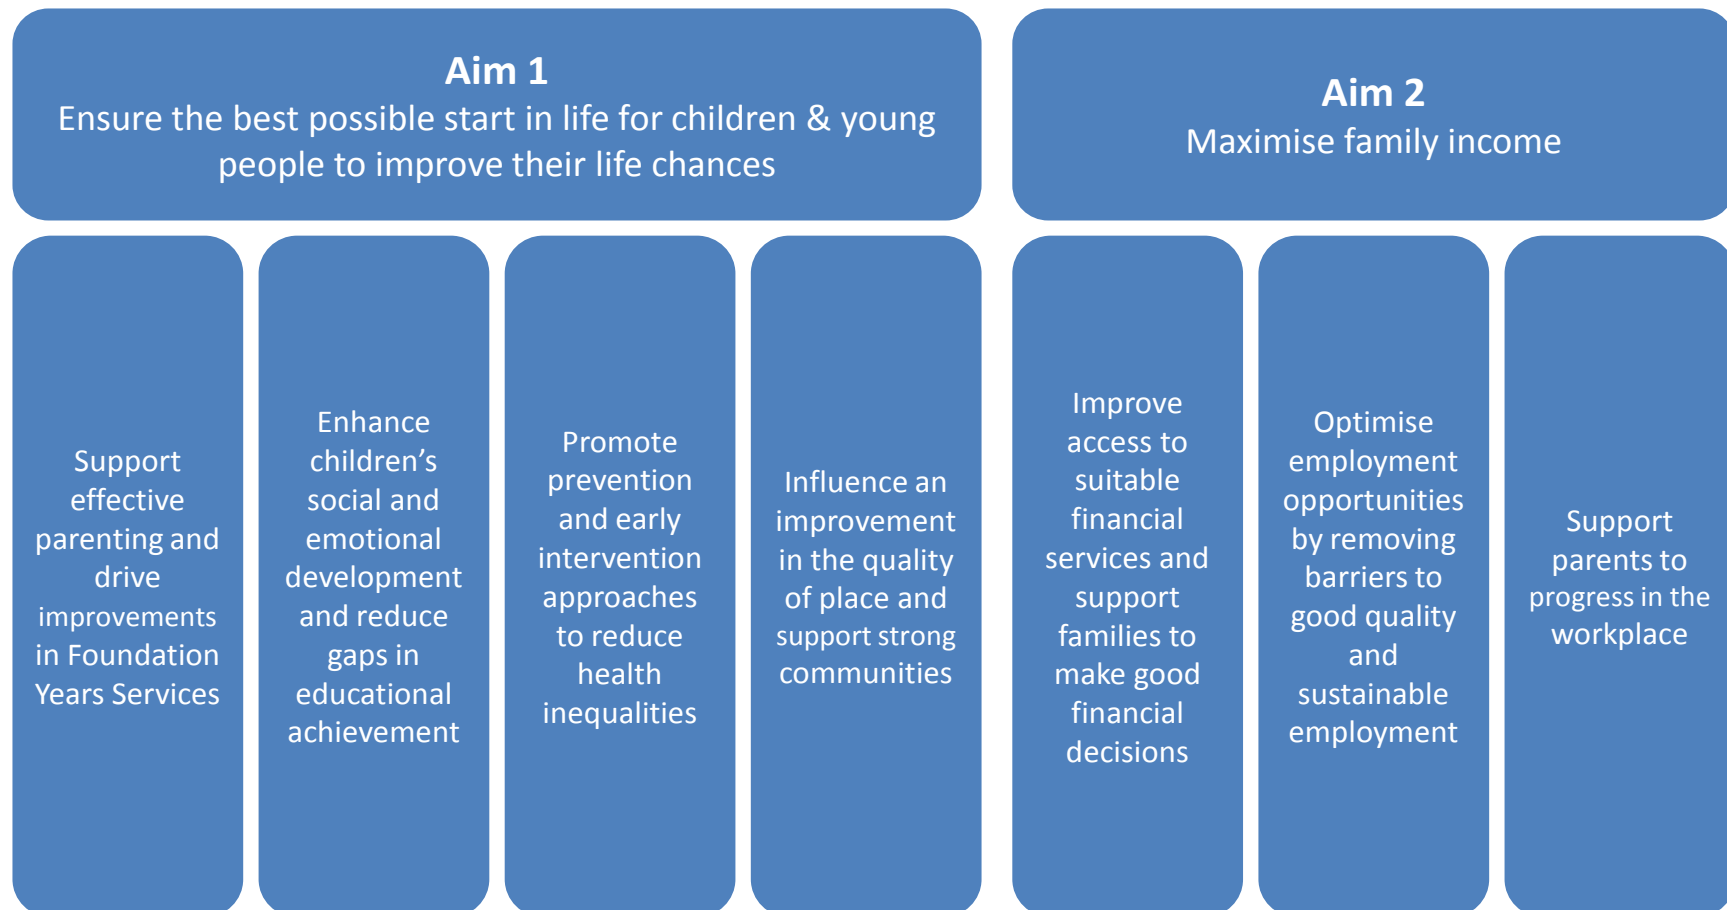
Aim 1
Ensure the best possible start in life for children & young people to improve their life chances

Aim 2
Maximise family income

Support effective parenting and drive improvements in Foundation Years Services

Enhance children's social and emotional development and reduce gaps in educational achievement

Promote prevention and early intervention approaches to reduce health inequalities

Influence an improvement in the quality of place and support strong communities

Improve access to suitable financial services and support families to make good financial decisions

Optimise employment opportunities by removing barriers to good quality and sustainable employment

Support parents to progress in the workplace